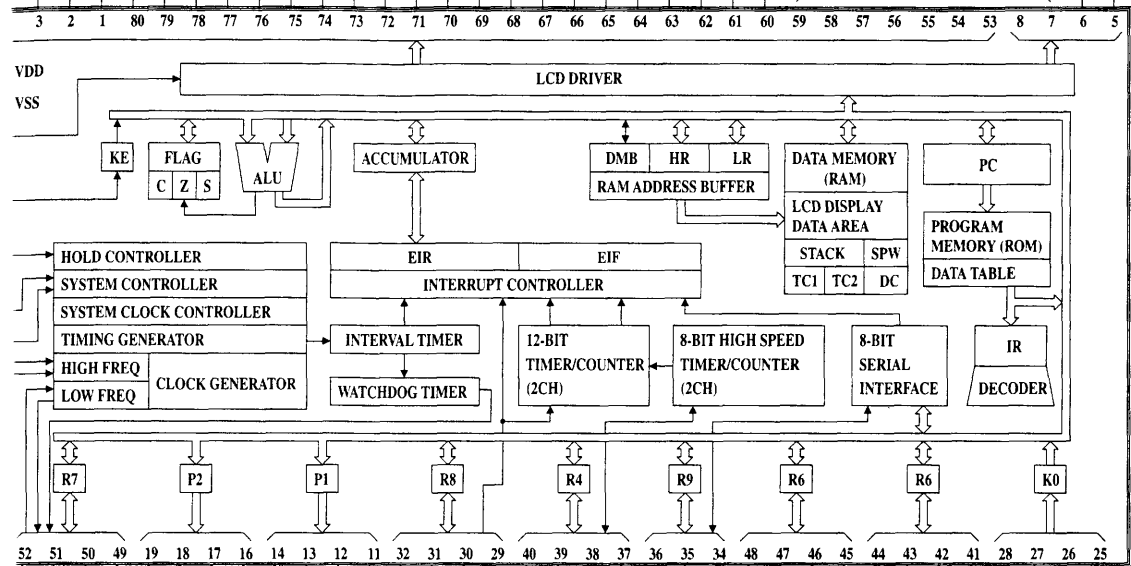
3 2 1 80 79 78 77 76 75 74 73 72 71 70 69 68 67 66 65 64 63 62 61 60 59 58 57 56 55 54 53 8 7 6 5

VDD

VSS

LCD DRIVER

KE

FLAG

C Z S

ALU

ACCUMULATOR

DMB HR LR

RAM ADDRESS BUFFER

DATA MEMORY (RAM)

LCD DISPLAY DATA AREA

STACK SPW

TC1 TC2 DC

PC

PROGRAM MEMORY (ROM)

DATA TABLE

HOLD CONTROLLER

SYSTEM CONTROLLER

SYSTEM CLOCK CONTROLLER

TIMING GENERATOR

HIGH FREQ

LOW FREQ

CLOCK GENERATOR

EIR EIF

INTERRUPT CONTROLLER

INTERVAL TIMER

WATCHDOG TIMER

12-BIT TIMER/COUNTER (2CH)

8-BIT HIGH SPEED TIMER/COUNTER (2CH)

8-BIT SERIAL INTERFACE

IR

DECODER

R7 P2 P1 R8 R4 R9 R6 R6 K0

52 51 50 49 19 18 17 16 14 13 12 11 32 31 30 29 40 39 38 37 36 35 34 48 47 46 45 44 43 42 41 28 27 26 25